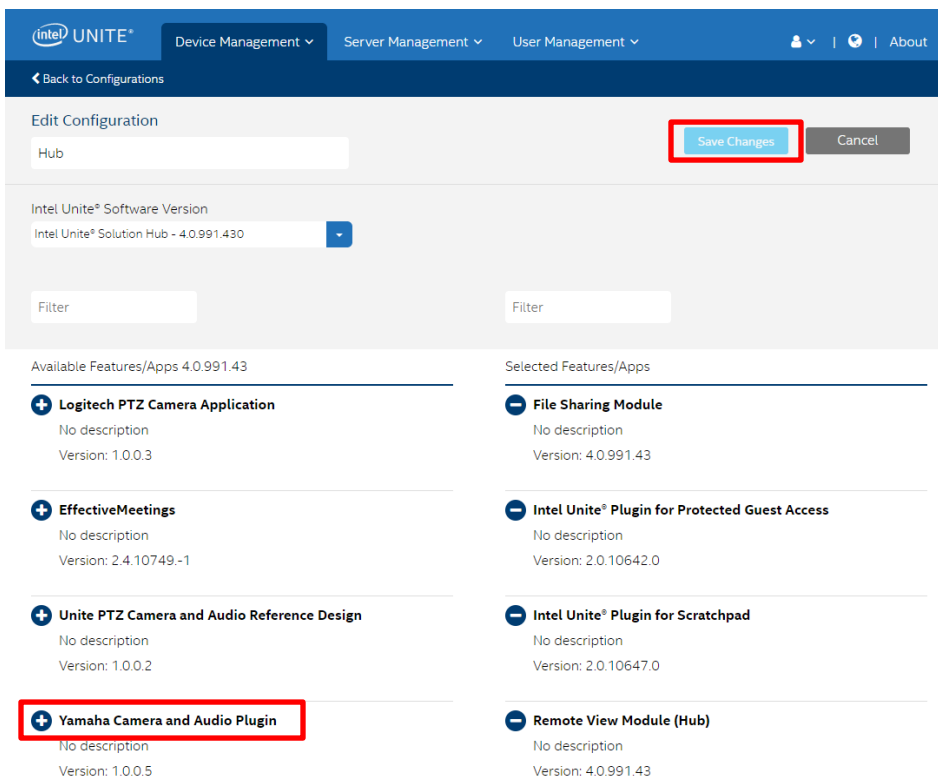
intel UNITE® Device Management Server Management User Management | About

Back to Configurations

Edit Configuration

Hub

Save Changes

Cancel

Intel Unite® Software Version

Intel Unite® Solution Hub - 4.0.991.430

Filter

Filter

Available Features/Apps 4.0.991.43

Logitech PTZ Camera Application
No description
Version: 1.0.0.3

EffectiveMeetings
No description
Version: 2.4.10749.-1

Unite PTZ Camera and Audio Reference Design
No description
Version: 1.0.0.2

Yamaha Camera and Audio Plugin
No description
Version: 1.0.0.5

Selected Features/Apps

File Sharing Module
No description
Version: 4.0.991.43

Intel Unite® Plugin for Protected Guest Access
No description
Version: 2.0.10642.0

Intel Unite® Plugin for Scratchpad
No description
Version: 2.0.10647.0

Remote View Module (Hub)
No description
Version: 4.0.991.43